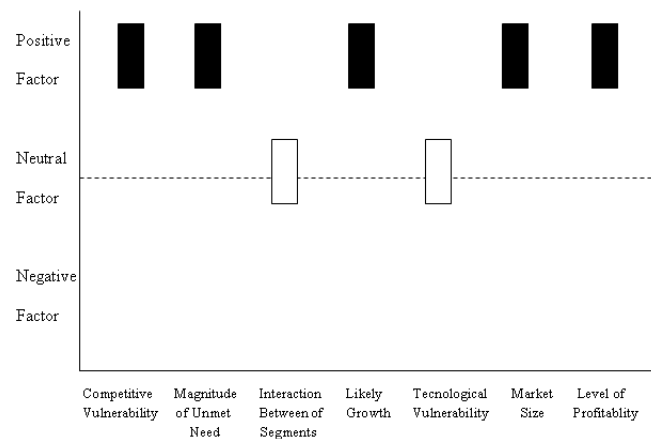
Positive Factor

Neutral Factor

Negative Factor

Competitive Vulnerability

Magnitude of Unmet Need

Interaction Between of Segments

Likely Growth

Tecnological Vulnerability

Market Size

Level of Profitablity